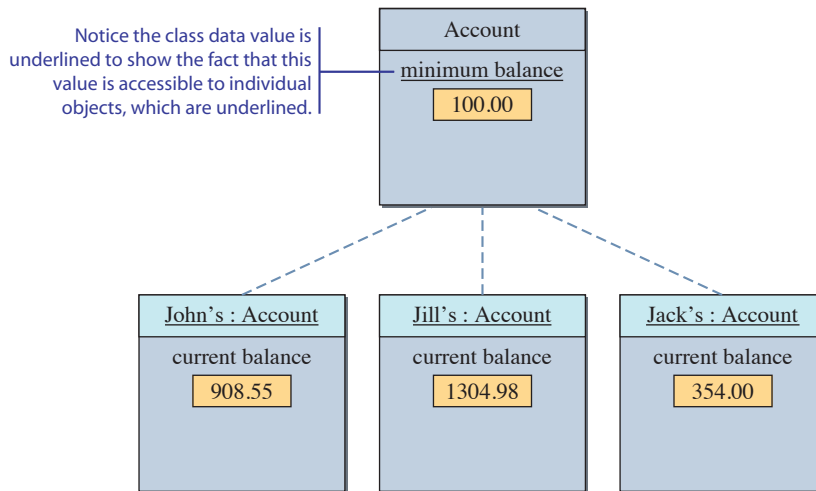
Notice the class data value is underlined to show the fact that this value is accessible to individual objects, which are underlined.

Account

minimum balance

100.00

John's : Account

current balance

908.55

Jill's : Account

current balance

1304.98

Jack's : Account

current balance

354.00